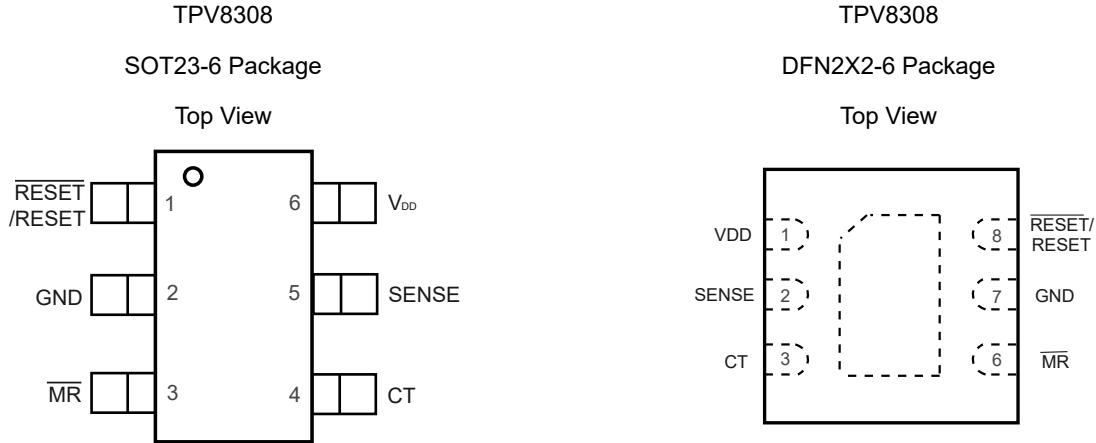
TPV8308

SOT23-6 Package

Top View

$\overline{\text{RESET}}$ /RESET 1

GND 2

$\overline{\text{MR}}$ 3

6 $V_{DD}$

5 SENSE

4 CT

TPV8308

DFN2X2-6 Package

Top View

VDD 1

SENSE 2

CT 3

8 $\overline{\text{RESET}}$/ RESET

7 GND

6 $\overline{\text{MR}}$